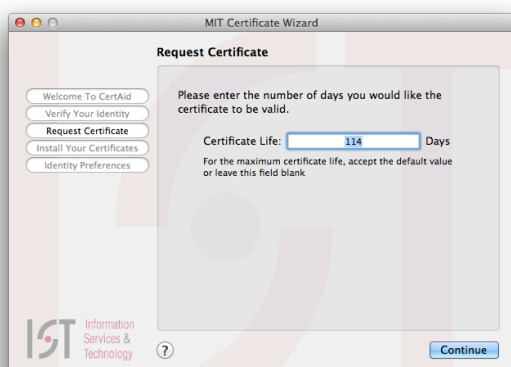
MIT Certificate Wizard

Request Certificate

Welcome To CertAid
Verify Your Identity
Request Certificate
Install Your Certificates
Identity Preferences

Please enter the number of days you would like the certificate to be valid.

Certificate Life: 114 Days

For the maximum certificate life, accept the default value or leave this field blank

IST Information Services & Technology

?

Continue